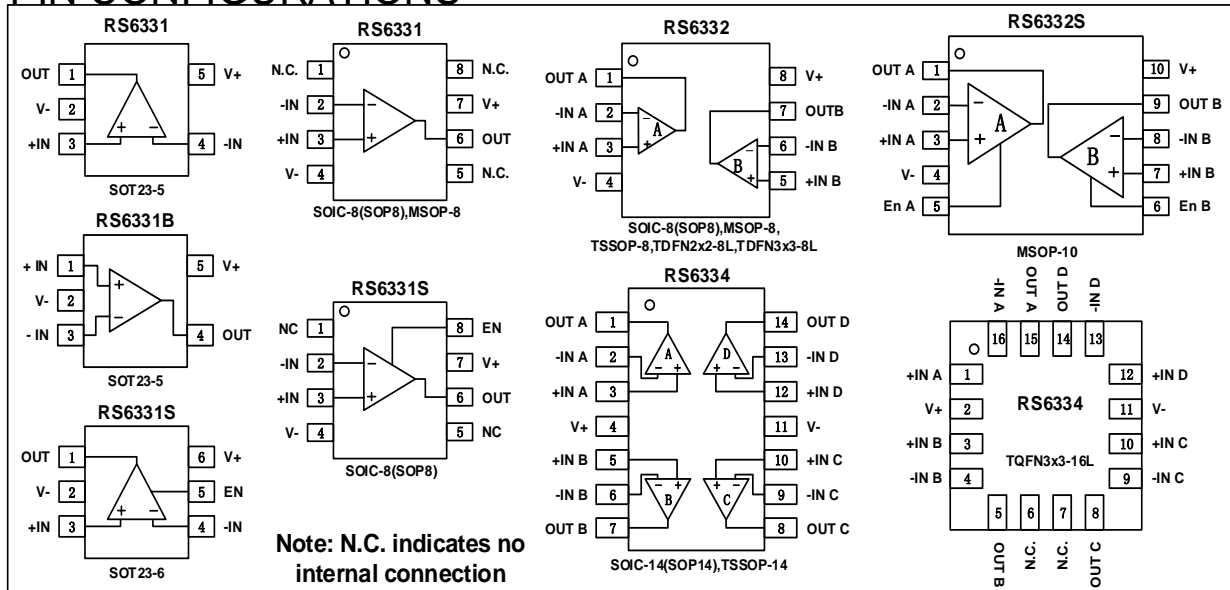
PIN CONFIGURATIONS

RS6331
OUT 1
V- 2
+IN 3
5 V+
4 -IN
SOT23-5

RS6331
N.C. 1
-IN 2
+IN 3
V- 4
8 N.C.
7 V+
6 OUT
5 N.C.
SOIC-8(SOP8),MSOP-8

RS6332
OUT A 1
-IN A 2
+IN A 3
V- 4
8 V+
7 OUTB
6 -IN B
5 +IN B
A
B
SOIC-8(SOP8),MSOP-8, TSSOP-8,TDFN2x2-8L,TDFN3x3-8L

RS6332S
OUT A 1
-IN A 2
+IN A 3
V- 4
En A 5
10 V+
9 OUT B
8 -IN B
7 +IN B
6 En B
A
B
MSOP-10

RS6331B
+ IN 1
V- 2
- IN 3
5 V+
4 OUT
SOT23-5

RS6331S
NC 1
-IN 2
+IN 3
V- 4
8 EN
7 V+
6 OUT
5 NC
SOIC-8(SOP8)

RS6334
OUT A 1
-IN A 2
+IN A 3
V+ 4
+IN B 5
-IN B 6
OUT B 7
14 OUT D
13 -IN D
12 +IN D
11 V-
10 +IN C
9 -IN C
8 OUT C
A
D
B
C
SOIC-14(SOP14),TSSOP-14

-IN A 16
OUT A 15
OUT D 14
-IN D 13
+IN A 1
V+ 2
+IN B 3
-IN B 4
12 +IN D
11 V-
10 +IN C
9 -IN C
RS6334
TQFN3x3-16L
5 OUT B
6 N.C.
7 N.C.
8 OUT C

RS6331S
OUT 1
V- 2
+IN 3
6 V+
5 EN
4 -IN
SOT23-6

Note: N.C. indicates no internal connection